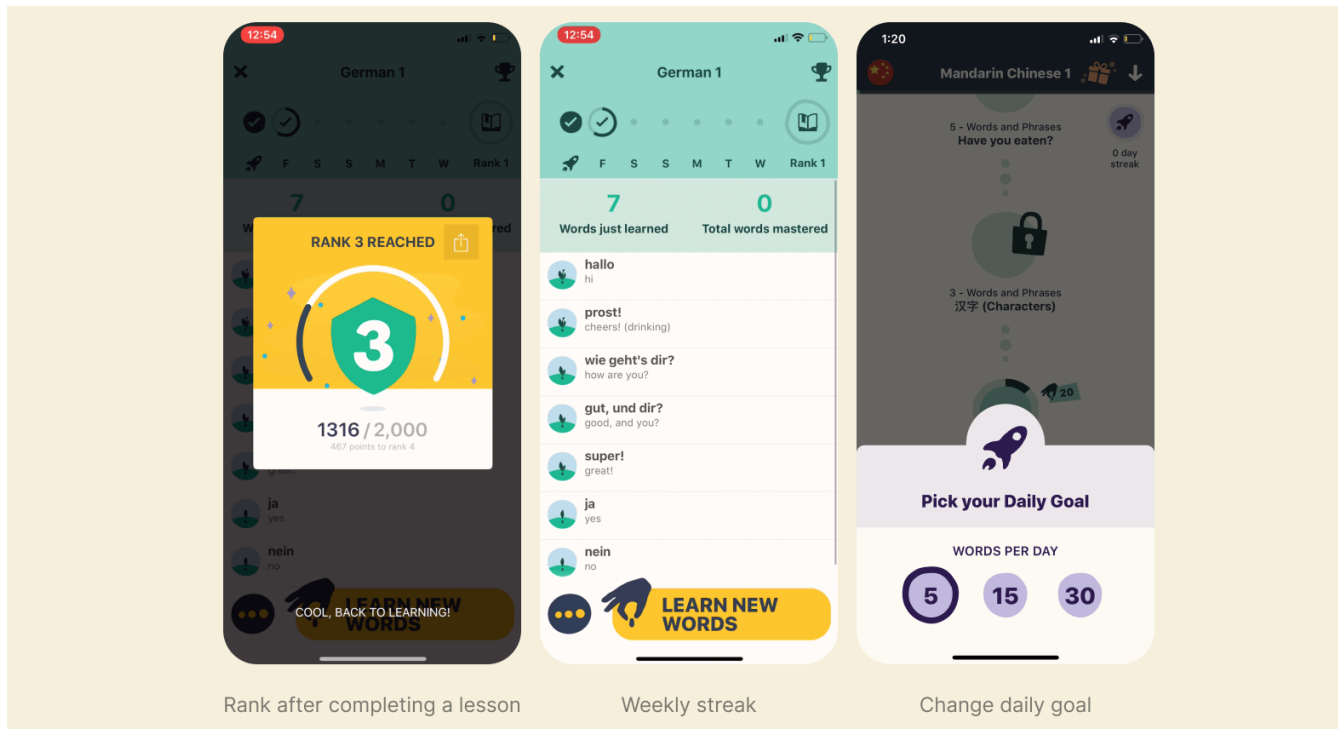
12:54

German 1

F S S M T W Rank 1

7

0

RANK 3 REACHED

3

1316 / 2,000
467 points to rank 4

ja
yes

nein
no

COOL, BACK TO LEARNING!

LEARN NEW WORDS

Rank after completing a lesson

12:54

German 1

F S S M T W Rank 1

7
Words just learned

0
Total words mastered

hallo
hi

prost!
cheers! (drinking)

wie geht's dir?
how are you?

gut, und dir?
good, and you?

super!
great!

ja
yes

nein
no

LEARN NEW WORDS

Weekly streak

1:20

Mandarin Chinese 1

5 - Words and Phrases
Have you eaten?

0 day streak

3 - Words and Phrases
汉字 (Characters)

20

Pick your Daily Goal

WORDS PER DAY

5 15 30

Change daily goal